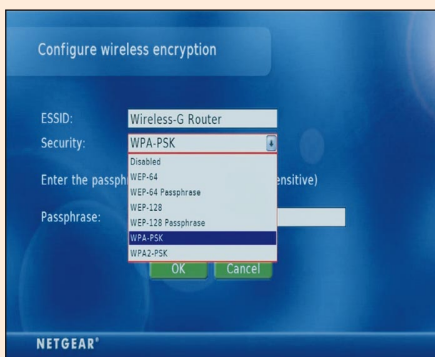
Configure wireless encryption

ESSID: Wireless-G Router

Security: WPA-PSK

Disabled
WEP-64
WEP-64 Passphrase
WEP-128
WEP-128 Passphrase
WPA-PSK
WPA2-PSK

Enter the passph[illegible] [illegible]ensitive)

Passphrase:

OK Cancel

NETGEAR®